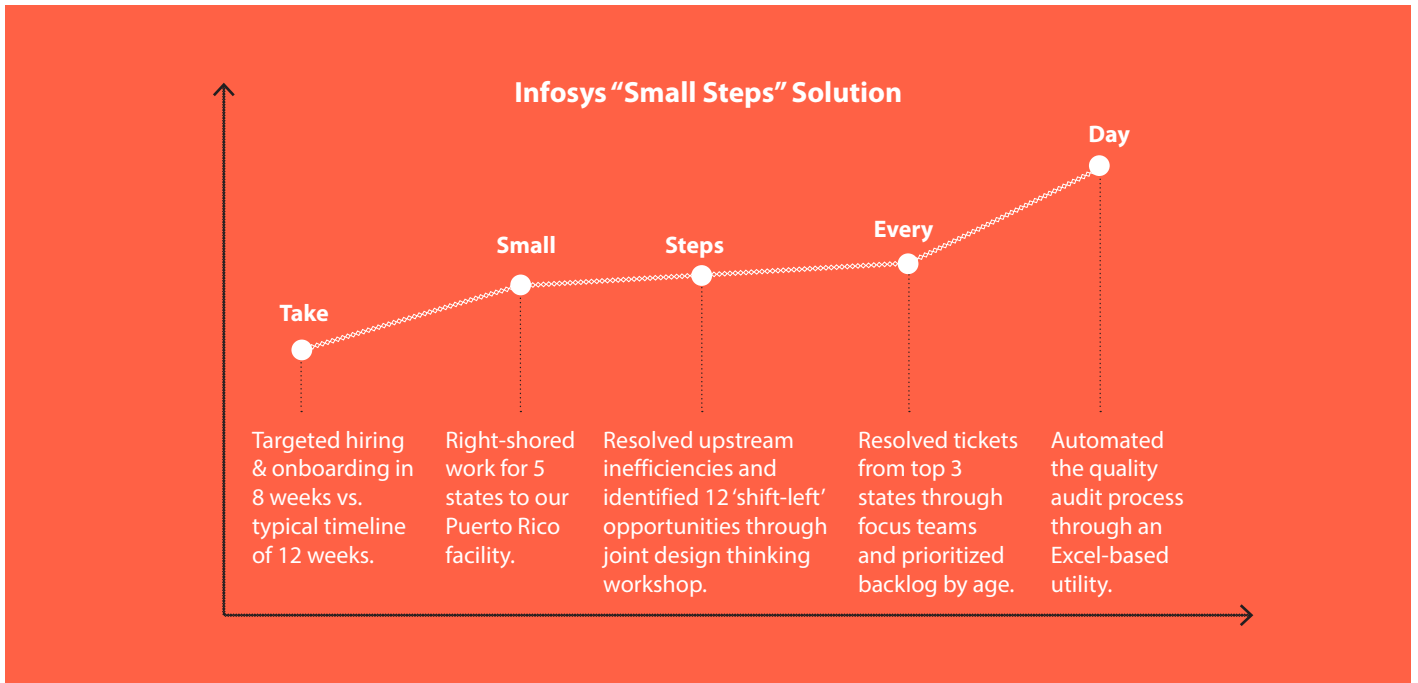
Infosys “Small Steps” Solution

Take

Small

Steps

Every

Day

Targeted hiring & onboarding in 8 weeks vs. typical timeline of 12 weeks.

Right-shored work for 5 states to our Puerto Rico facility.

Resolved upstream inefficiencies and identified 12 ‘shift-left’ opportunities through joint design thinking workshop.

Resolved tickets from top 3 states through focus teams and prioritized backlog by age.

Automated the quality audit process through an Excel-based utility.